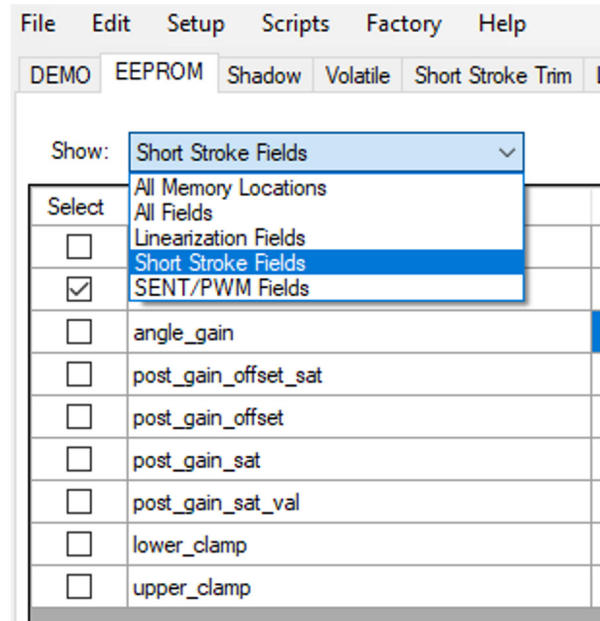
File Edit Setup Scripts Factory Help

DEMO EEPROM Shadow Volatile Short Stroke Trim

Show: Short Stroke Fields

All Memory Locations
All Fields
Linearization Fields
Short Stroke Fields
SENT/PWM Fields

Select

angle_gain
post_gain_offset_sat
post_gain_offset
post_gain_sat
post_gain_sat_val
lower_clamp
upper_clamp